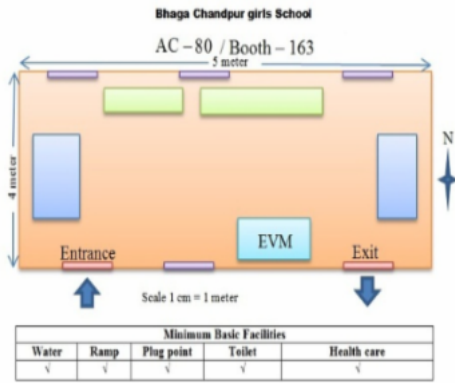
Bhaga Chandpur girls School

AC – 80 / Booth – 163

5 meter

4 meter

N

EVM

Entrance

Exit

Scale 1 cm = 1 meter

Minimum Basic Facilities

| Water | Ramp | Plug point | Toilet | Health care |
|---|---|---|---|---|
| √ | √ | √ | √ | √ |